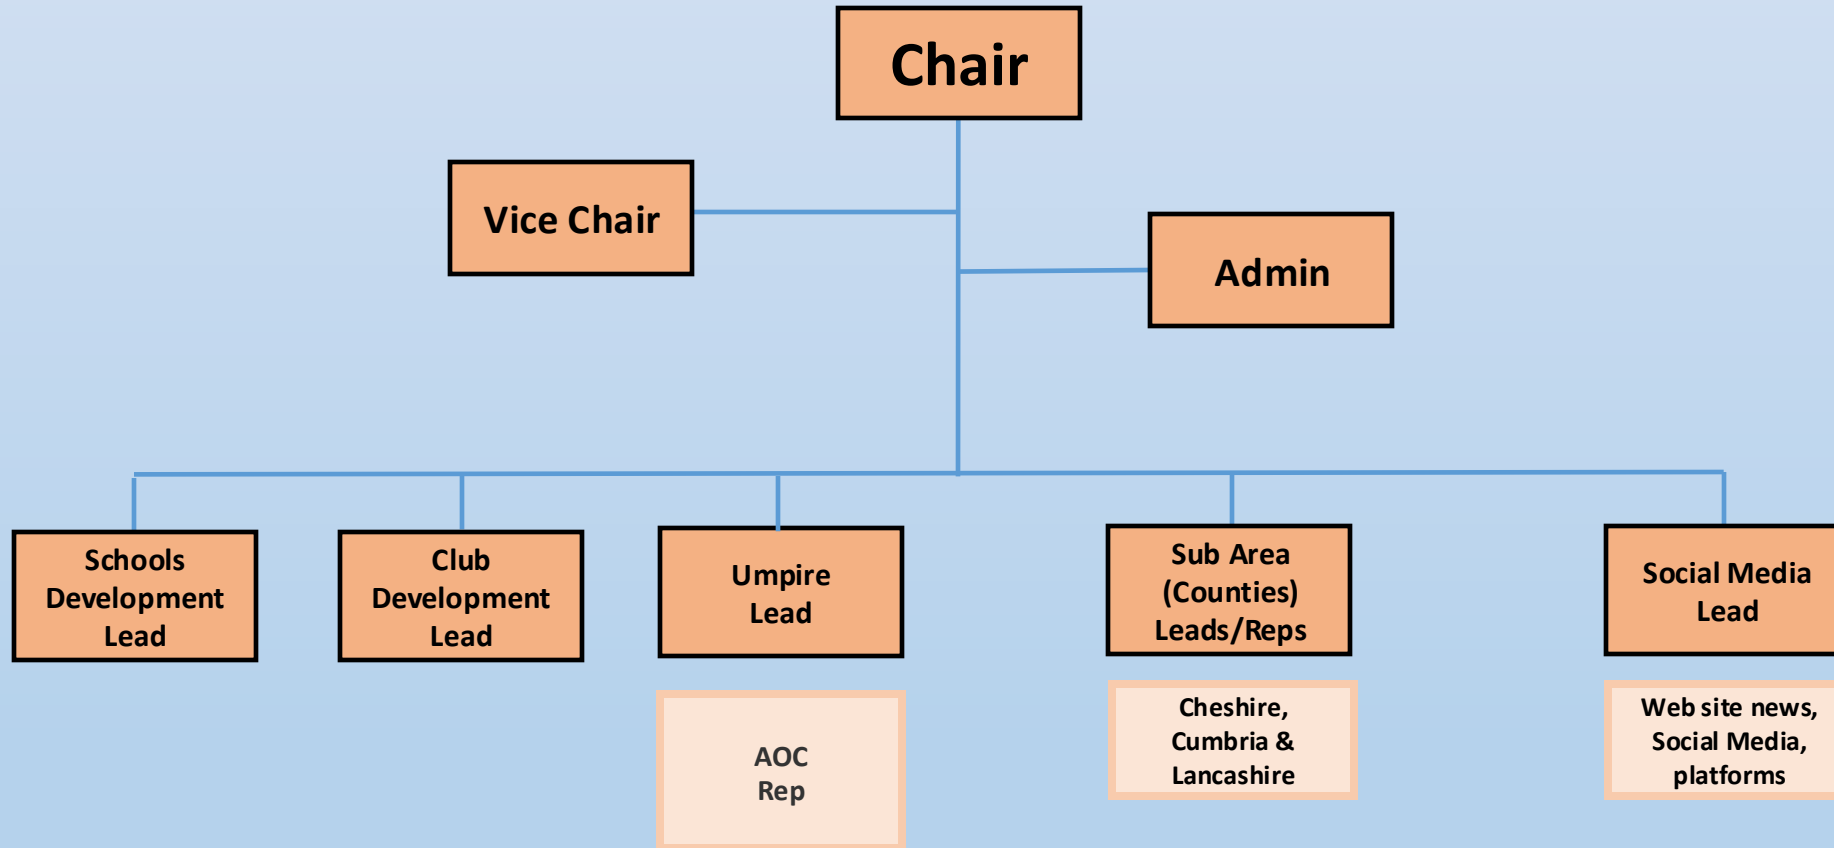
Chair

Vice Chair

Admin

Schools Development Lead

Club Development Lead

Umpire Lead

AOC Rep

Sub Area (Counties) Leads/Reps

Cheshire, Cumbria & Lancashire

Social Media Lead

Web site news, Social Media, platforms